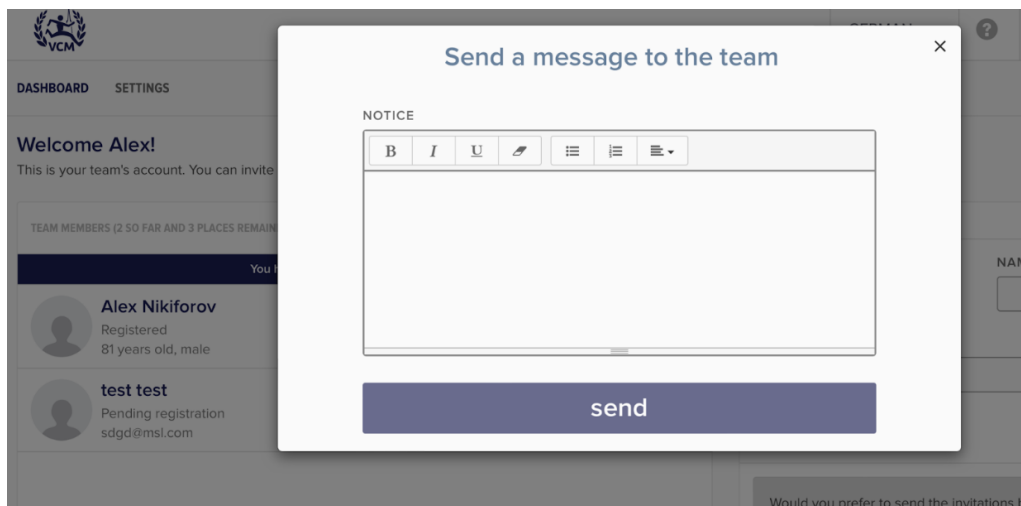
VCM

DASHBOARD SETTINGS

Welcome Alex!
This is your team's account. You can invite

TEAM MEMBERS (2 SO FAR AND 3 PLACES REMAIN

You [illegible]

Alex Nikiforov
Registered
81 years old, male

test test
Pending registration
sdgd@msl.com

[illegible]

NAM

Would you prefer to send the invitations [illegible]

Send a message to the team

×

NOTICE

B I U

send